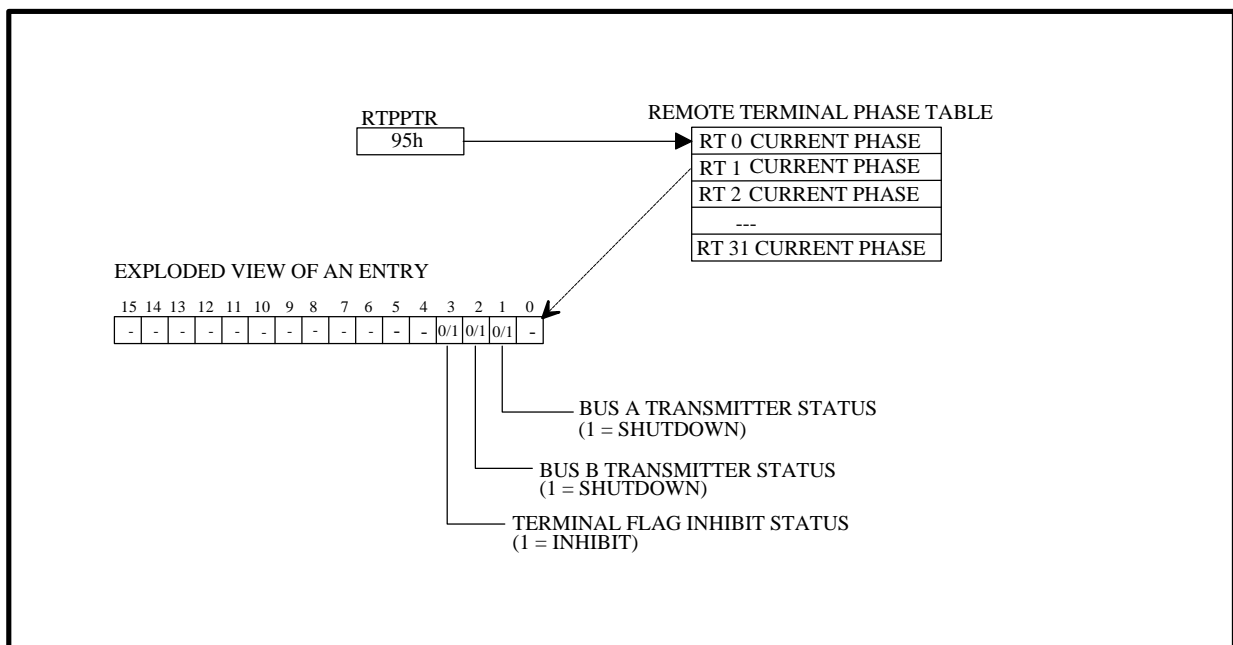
RTPPTR
95h

REMOTE TERMINAL PHASE TABLE

| RT 0 CURRENT PHASE |
|---|
| RT 1 CURRENT PHASE |
| RT 2 CURRENT PHASE |
| --- |
| RT 31 CURRENT PHASE |

EXPLODED VIEW OF AN ENTRY

| 15 | 14 | 13 | 12 | 11 | 10 | 9 | 8 | 7 | 6 | 5 | 4 | 3 | 2 | 1 | 0 |
|---|---|---|---|---|---|---|---|---|---|---|---|---|---|---|---|
| - | - | - | - | - | - | - | - | - | - | - | - | 0/1 | 0/1 | 0/1 | - |

BUS A TRANSMITTER STATUS
(1 = SHUTDOWN)

BUS B TRANSMITTER STATUS
(1 = SHUTDOWN)

TERMINAL FLAG INHIBIT STATUS
(1 = INHIBIT)